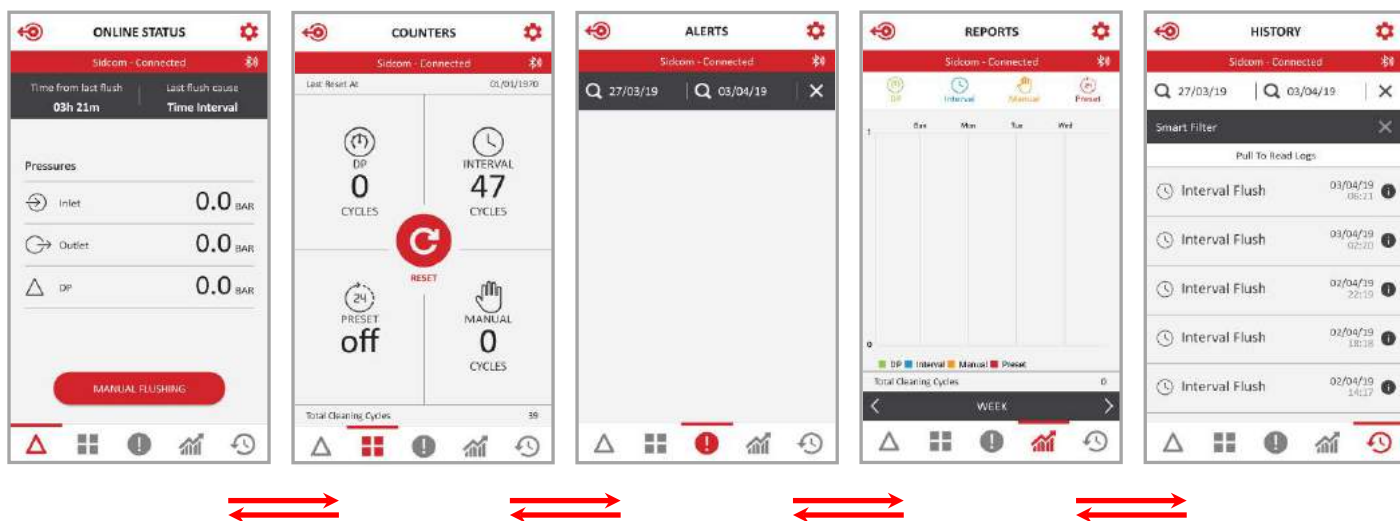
ONLINE STATUS

Sidcom - Connected

Time from last flush
03h 21m

Last flush cause
Time Interval

Pressures

Inlet 0.0 BAR

Outlet 0.0 BAR

DP 0.0 BAR

MANUAL FLUSHING

COUNTERS

Sidcom - Connected

Last Reset At 01/01/1970

DP
0
CYCLES

INTERVAL
47
CYCLES

RESET

24
PRESET
off

MANUAL
0
CYCLES

Total Cleaning Cycles 39

ALERTS

Sidcom - Connected

27/03/19 03/04/19

REPORTS

Sidcom - Connected

DP Interval Manual Preset

Sun Mon Tue Wed

1

0

DP Interval Manual Preset

Total Cleaning Cycles 0

WEEK

HISTORY

Sidcom - Connected

27/03/19 03/04/19

Smart Filter

Pull To Read Logs

Interval Flush 03/04/19 06:21

Interval Flush 03/04/19 02:20

Interval Flush 02/04/19 22:19

Interval Flush 02/04/19 18:18

Interval Flush 02/04/19 14:17